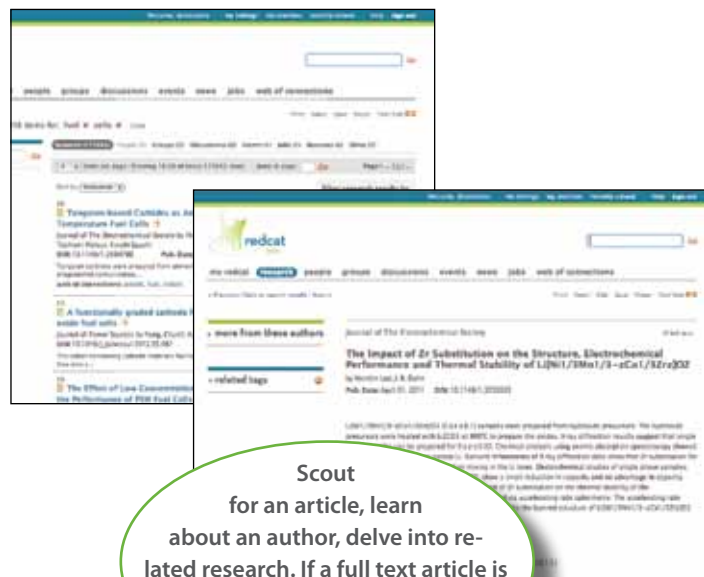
people groups discussions events news jobs web of connections

Tungsten-based Carbides as Anode Temperature Fuel Cells

A functionally graded cathode oxide fuel cells

The Effect of Low Concentration the Performance of PEM Fuel Cells

redcat

my redcat research people groups discussions events news jobs web of connections

more from these authors

related tags

Journal of The Electrochemical Society

The Impact of Zr Substitution on the Structure, Electrochemical Performance and Thermal Stability of Li[Ni1/3Mn1/3-zCo1/3Zrz]O2

Scout for an article, learn about an author, delve into related research. If a full text article is